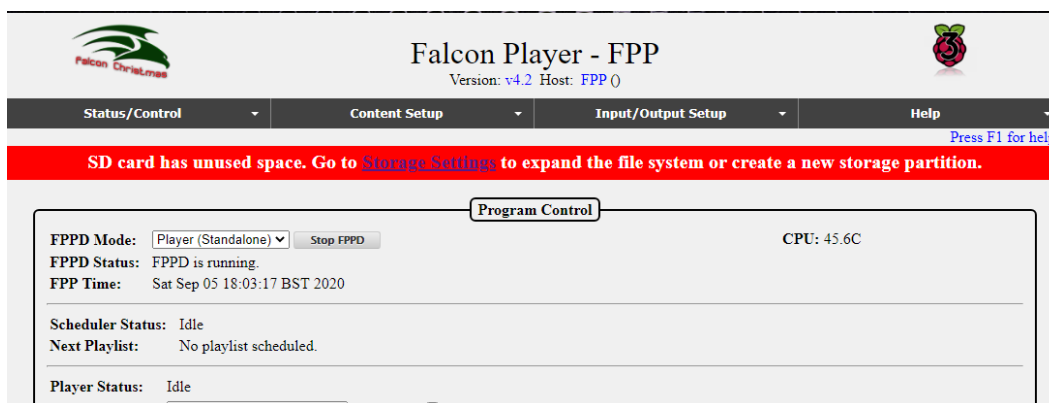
Falcon Christmas

Falcon Player - FPP

Version: v4.2 Host: FPP ()

3

Status/Control
Content Setup
Input/Output Setup
Help

Press F1 for hel

SD card has unused space. Go to Storage Settings to expand the file system or create a new storage partition.

Program Control

FPPD Mode: Player (Standalone) Stop FPPD

CPU: 45.6C

FPPD Status: FPPD is running.

FPP Time: Sat Sep 05 18:03:17 BST 2020

Scheduler Status: Idle

Next Playlist: No playlist scheduled.

Player Status: Idle